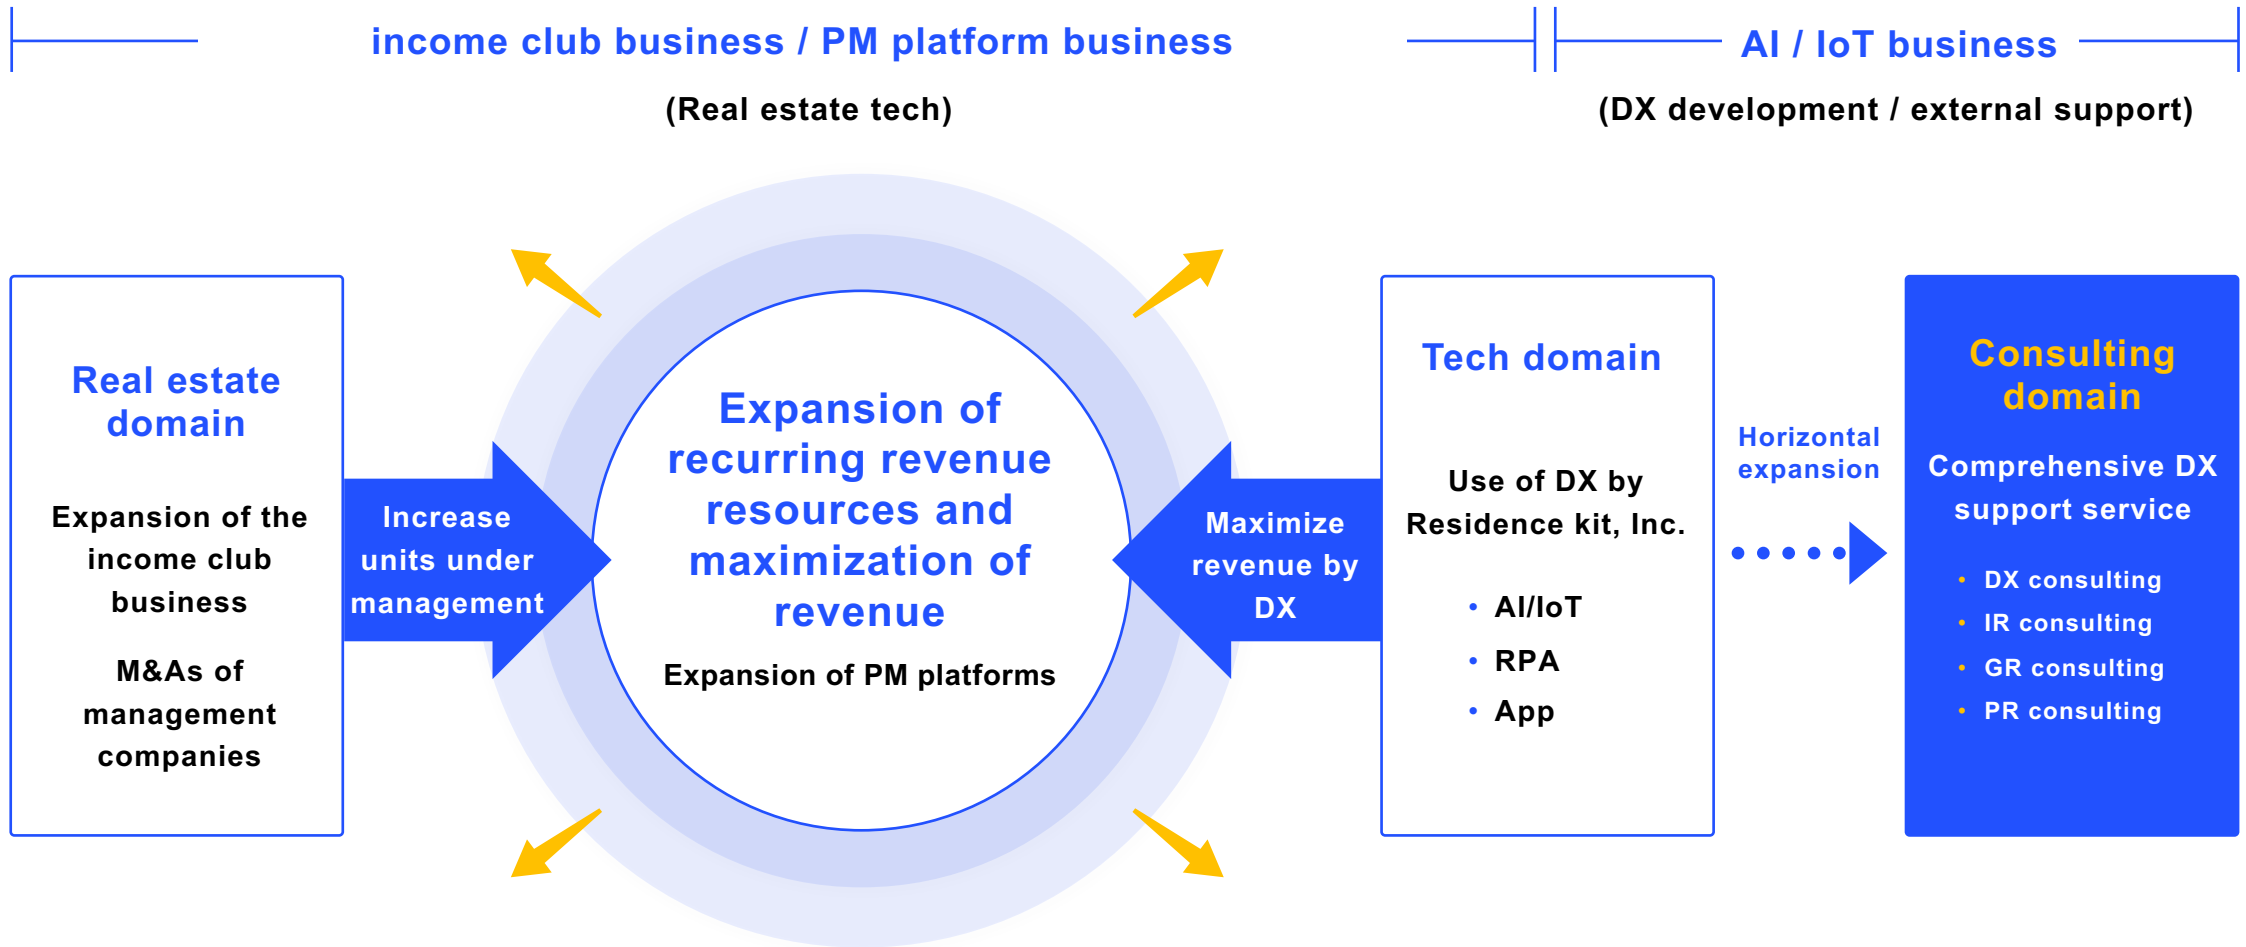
income club business / PM platform business

(Real estate tech)

AI / IoT business

(DX development / external support)

Real estate domain

Expansion of the income club business

M&As of management companies

Increase units under management

Expansion of recurring revenue resources and maximization of revenue

Expansion of PM platforms

Maximize revenue by DX

Tech domain

Use of DX by Residence kit, Inc.

• AI/IoT
• RPA
• App

Horizontal expansion

Consulting domain

Comprehensive DX support service

• DX consulting
• IR consulting
• GR consulting
• PR consulting